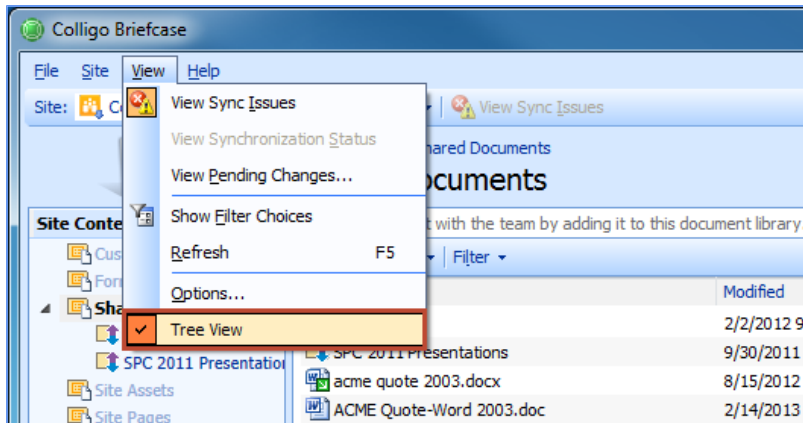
Colligo Briefcase

File Site View Help

Site: Co

View Sync Issues

View Synchronization Status

View Pending Changes...

Show Filter Choices

Refresh F5

Options...

Tree View

View Sync Issues

hared Documents

ocuments

t with the team by adding it to this document library

Filter

Modified

Site Conte

Cus

Forr

Sha

SPC 2011 Presentation

Site Assets

Site Pages

2/2/2012 9

SPC 2011 Presentations 9/30/2011

acme quote 2003.docx 8/15/2012

ACME Quote-Word 2003.doc 2/14/2013